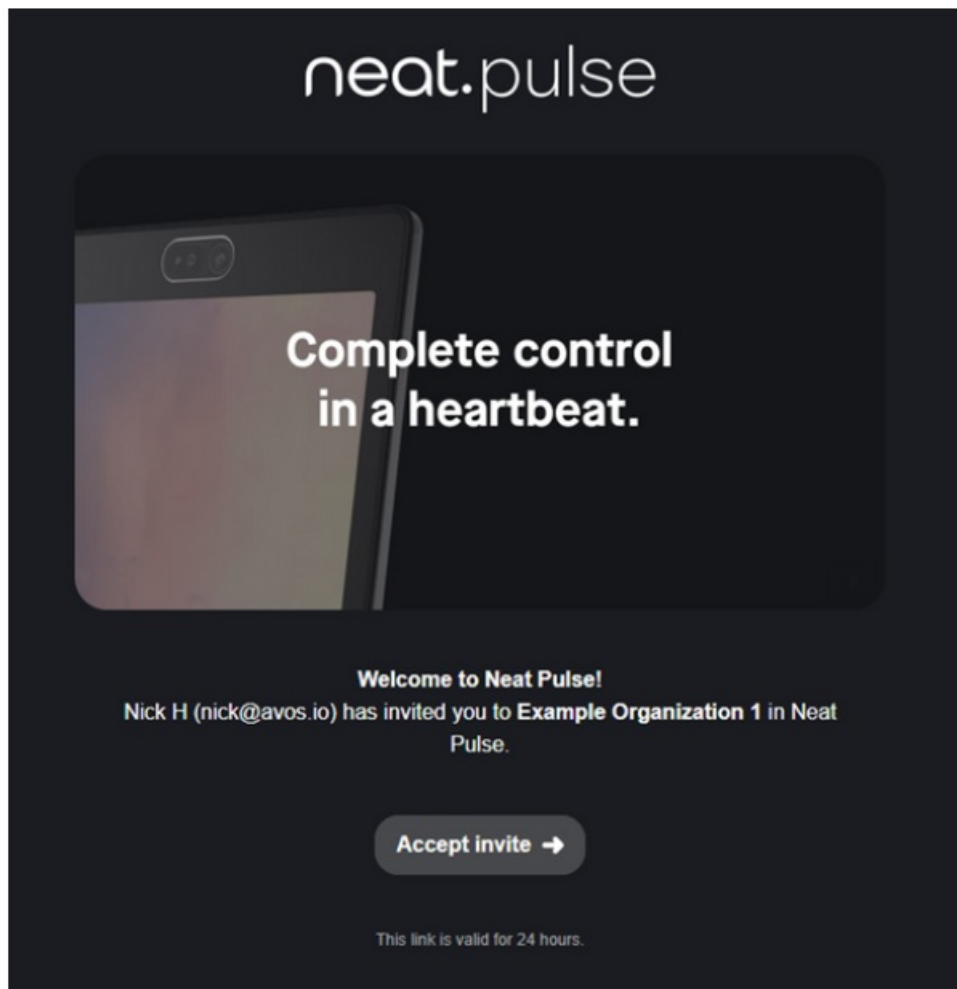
neat.pulse

Complete control in a heartbeat.

**Welcome to Neat Pulse!**
Nick H (nick@avos.io) has invited you to **Example Organization 1** in Neat Pulse.

Accept invite →

This link is valid for 24 hours.